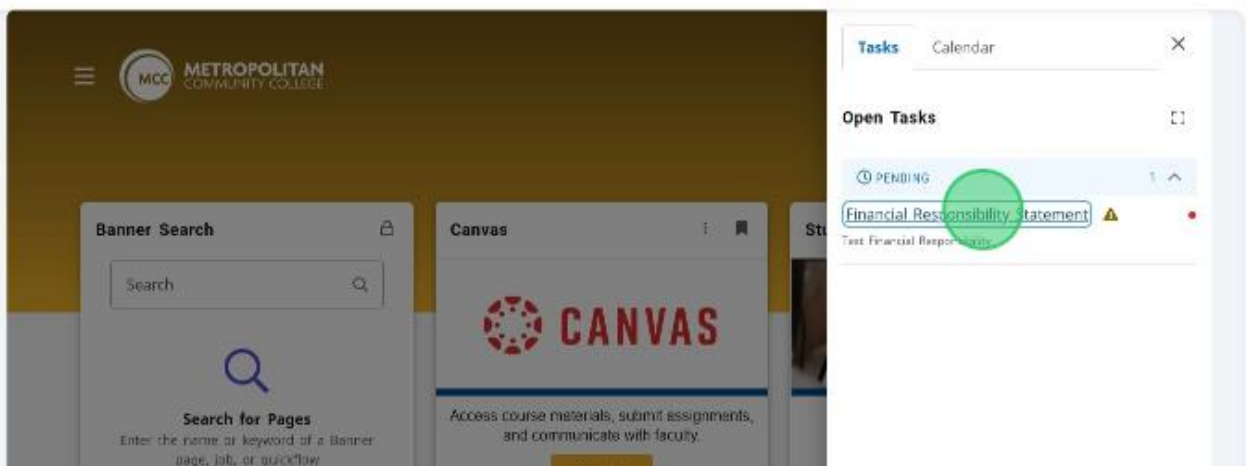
MCC METROPOLITAN COMMUNITY COLLEGE

Banner Search

Search

Search for Pages
Enter the name or keyword of a Banner page, job, or quickflow

Canvas

CANVAS

Access course materials, submit assignments, and communicate with faculty.

St

Tasks Calendar

Open Tasks

PENDING 1

Financial Responsibility Statement

Test Financial Respo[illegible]